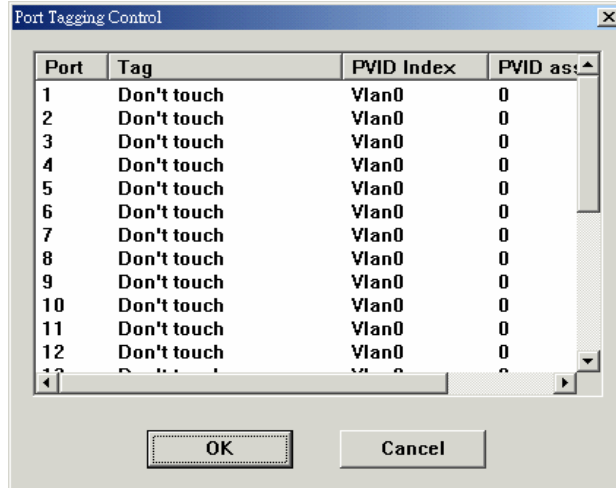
Port Tagging Control

| Port | Tag | PVID Index | PVID as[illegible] |
|---|---|---|---|
| 1 | Don't touch | Vlan0 | 0 |
| 2 | Don't touch | Vlan0 | 0 |
| 3 | Don't touch | Vlan0 | 0 |
| 4 | Don't touch | Vlan0 | 0 |
| 5 | Don't touch | Vlan0 | 0 |
| 6 | Don't touch | Vlan0 | 0 |
| 7 | Don't touch | Vlan0 | 0 |
| 8 | Don't touch | Vlan0 | 0 |
| 9 | Don't touch | Vlan0 | 0 |
| 10 | Don't touch | Vlan0 | 0 |
| 11 | Don't touch | Vlan0 | 0 |
| 12 | Don't touch | Vlan0 | 0 |
| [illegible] | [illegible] | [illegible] | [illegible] |

OK

Cancel